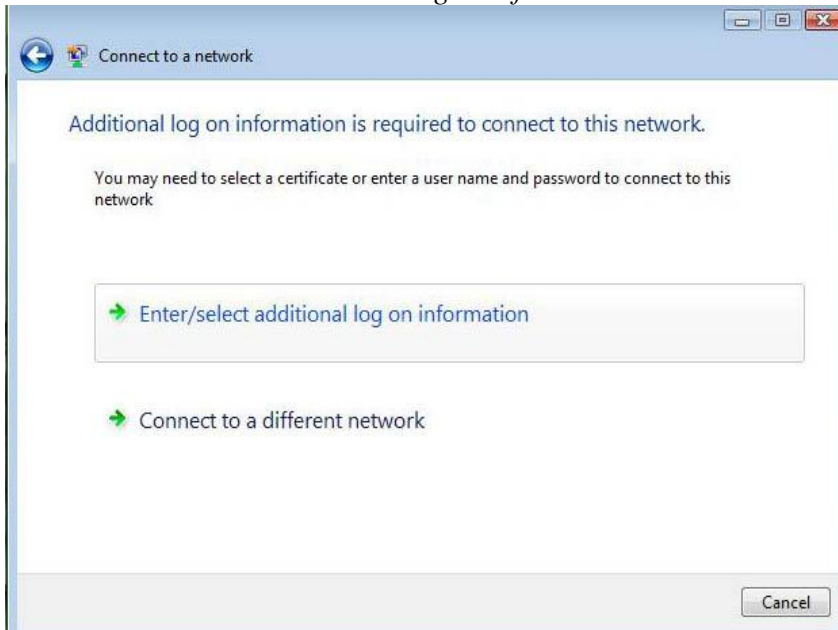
Connect to a network

Additional log on information is required to connect to this network.

You may need to select a certificate or enter a user name and password to connect to this network

Enter/select additional log on information

Connect to a different network

Cancel